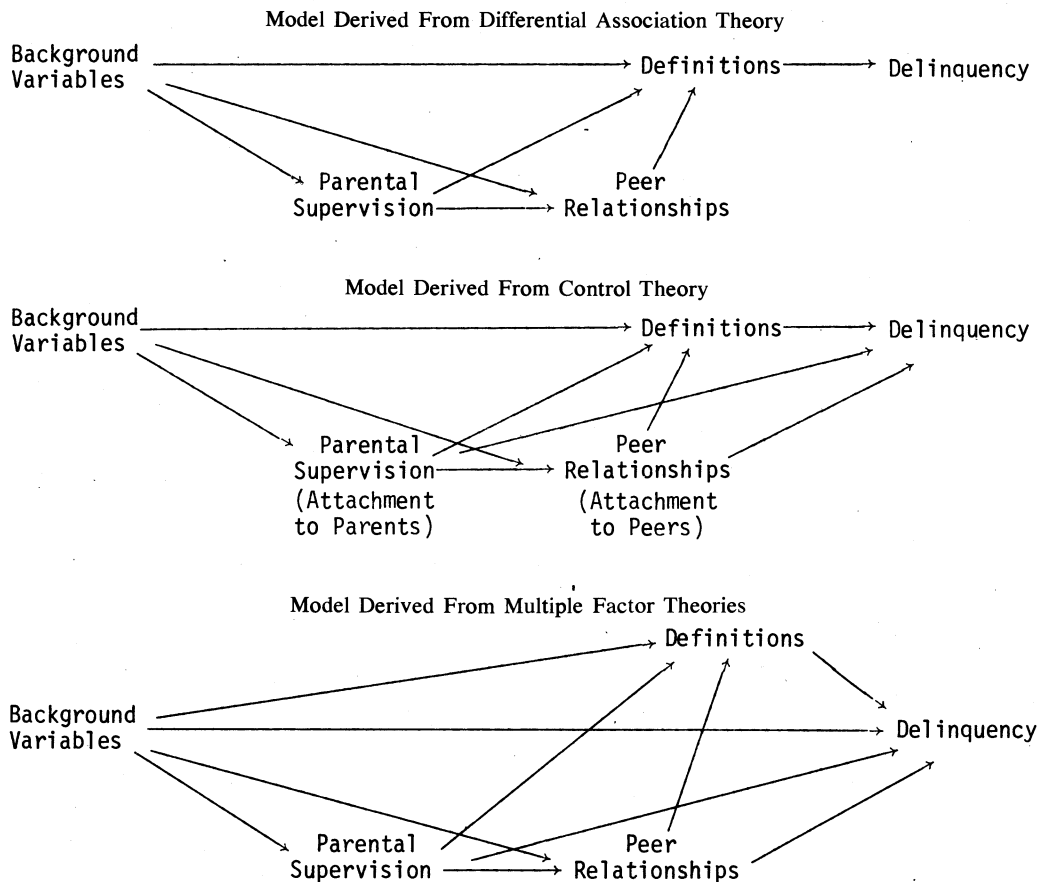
Model Derived From Differential Association Theory

Background Variables

Definitions

Delinquency

Parental Supervision

Peer Relationships

Model Derived From Control Theory

Background Variables

Definitions

Delinquency

Parental Supervision (Attachment to Parents)

Peer Relationships (Attachment to Peers)

Model Derived From Multiple Factor Theories

Definitions

Background Variables

Delinquency

Parental Supervision

Peer Relationships